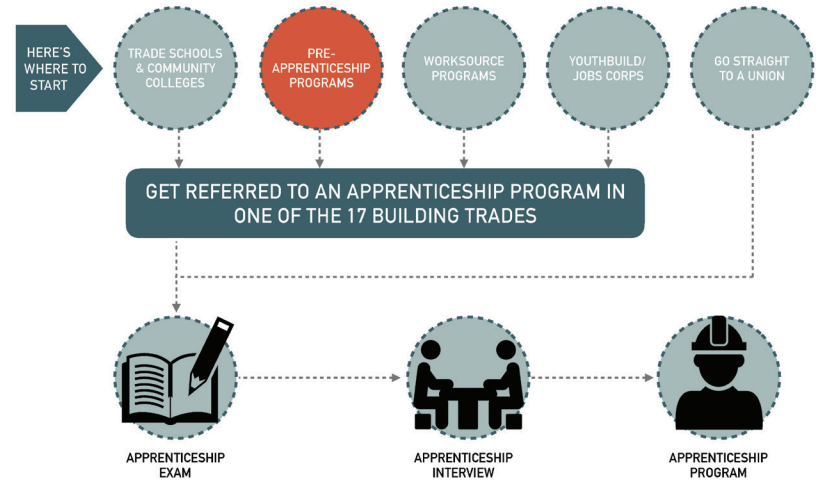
HERE'S WHERE TO START

TRADE SCHOOLS & COMMUNITY COLLEGES

PRE-APPRENTICESHIP PROGRAMS

WORKSOURCE PROGRAMS

YOUTHBUILD/ JOBS CORPS

GO STRAIGHT TO A UNION

GET REFERRED TO AN APPRENTICESHIP PROGRAM IN ONE OF THE 17 BUILDING TRADES

APPRENTICESHIP EXAM

APPRENTICESHIP INTERVIEW

APPRENTICESHIP PROGRAM